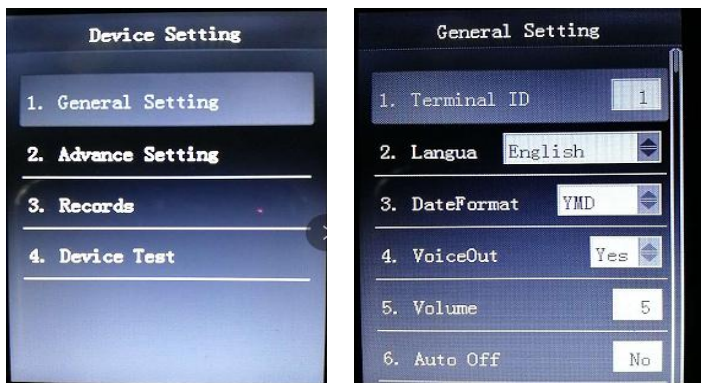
Device Setting

1. General Setting

2. Advance Setting

3. Records

4. Device Test

General Setting

1. Terminal ID 1

2. Langua English

3. DateFormat YMD

4. VoiceOut Yes

5. Volume 5

6. Auto Off No